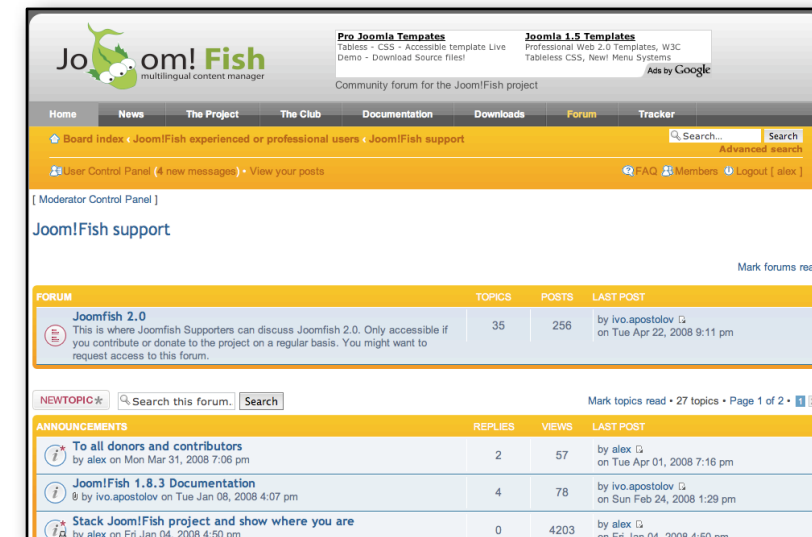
Jo om! Fish
multilingual content manager

Pro Joomla Tempates
Tabless - CSS - Accessible template Live Demo - Download Source files!

Joomla 1.5 Templates
Professional Web 2.0 Templates, W3C Tableless CSS, New! Menu Systems

Ads by Google

Community forum for the Joom!Fish project

Home | News | The Project | The Club | Documentation | Downloads | Forum | Tracker

Board index ‹ Joom!Fish experienced or professional users ‹ Joom!Fish support

Search... Search
Advanced search

User Control Panel (4 new messages) • View your posts

FAQ Members Logout [ alex ]

[ Moderator Control Panel ]

Joom!Fish support

Mark forums rea

| FORUM | TOPICS | POSTS | LAST POST |
|---|---|---|---|
| Joomfish 2.0 This is where Joomfish Supporters can discuss Joomfish 2.0. Only accessible if you contribute or donate to the project on a regular basis. You might want to request access to this forum. | 35 | 256 | by ivo.apostolov on Tue Apr 22, 2008 9:11 pm |

NEWTOPIC Search this forum. Search

Mark topics read • 27 topics • Page 1 of 2 • 1

| ANNOUNCEMENTS | REPLIES | VIEWS | LAST POST |
|---|---|---|---|
| To all donors and contributors by alex on Mon Mar 31, 2008 7:06 pm | 2 | 57 | by alex on Tue Apr 01, 2008 7:16 pm |
| Joom!Fish 1.8.3 Documentation by ivo.apostolov on Tue Jan 08, 2008 4:07 pm | 4 | 78 | by ivo.apostolov on Sun Feb 24, 2008 1:29 pm |
| Stack Joom!Fish project and show where you are by alex on Fri Jan 04, 2008 4:50 pm | 0 | 4203 | by alex on Fri Jan 04, 2008 4:50 pm |